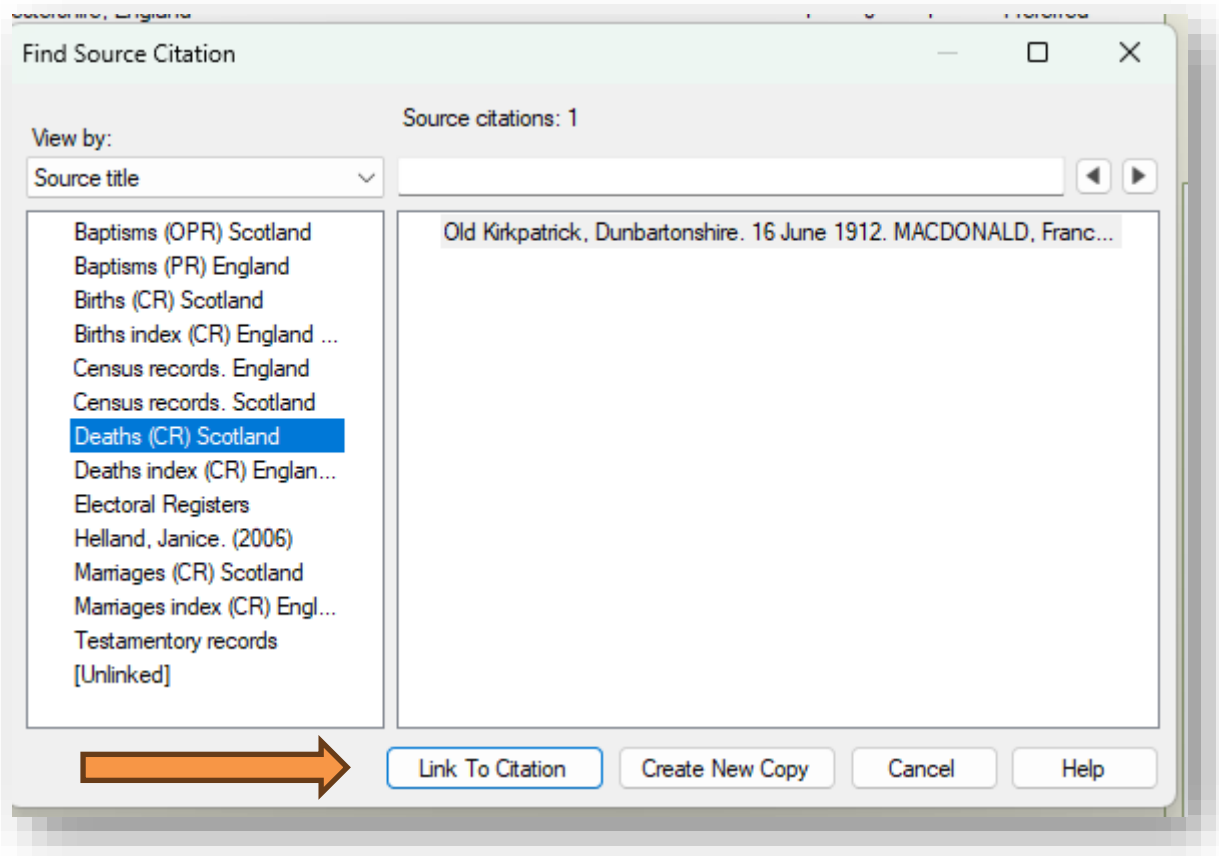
Find Source Citation

View by:

Source title

Source citations: 1

Baptisms (OPR) Scotland
Baptisms (PR) England
Births (CR) Scotland
Births index (CR) England ...
Census records. England
Census records. Scotland
Deaths (CR) Scotland
Deaths index (CR) Englan...
Electoral Registers
Helland, Janice. (2006)
Marriages (CR) Scotland
Marriages index (CR) Engl...
Testamentory records
[Unlinked]

Old Kirkpatrick, Dunbartonshire. 16 June 1912. MACDONALD, Franc...

Link To Citation
Create New Copy
Cancel
Help